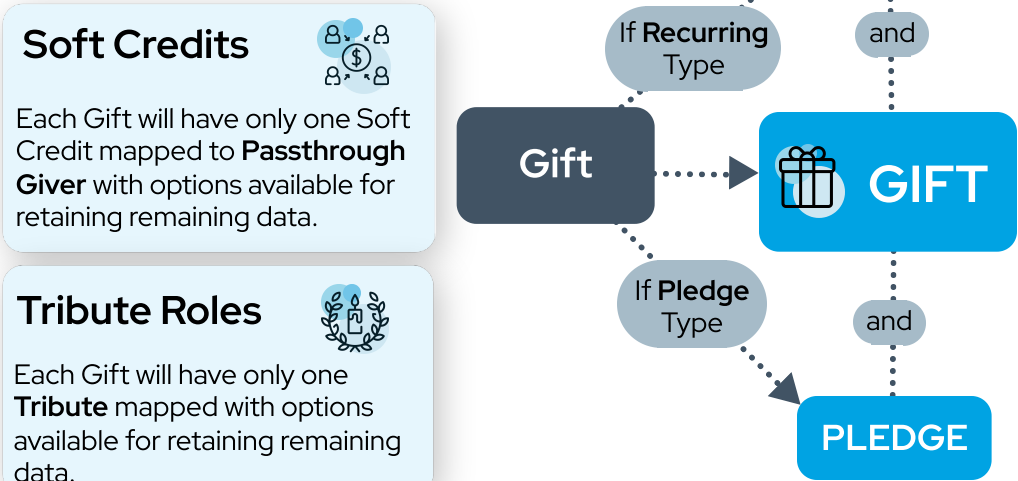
Soft Credits

Each Gift will have only one Soft Credit mapped to **Passthrough Giver** with options available for retaining remaining data.

Tribute Roles

Each Gift will have only one **Tribute** mapped with options available for retaining remaining data.

If **Recurring** Type

and

Gift

GIFT

If **Pledge** Type

and

PLEDGE